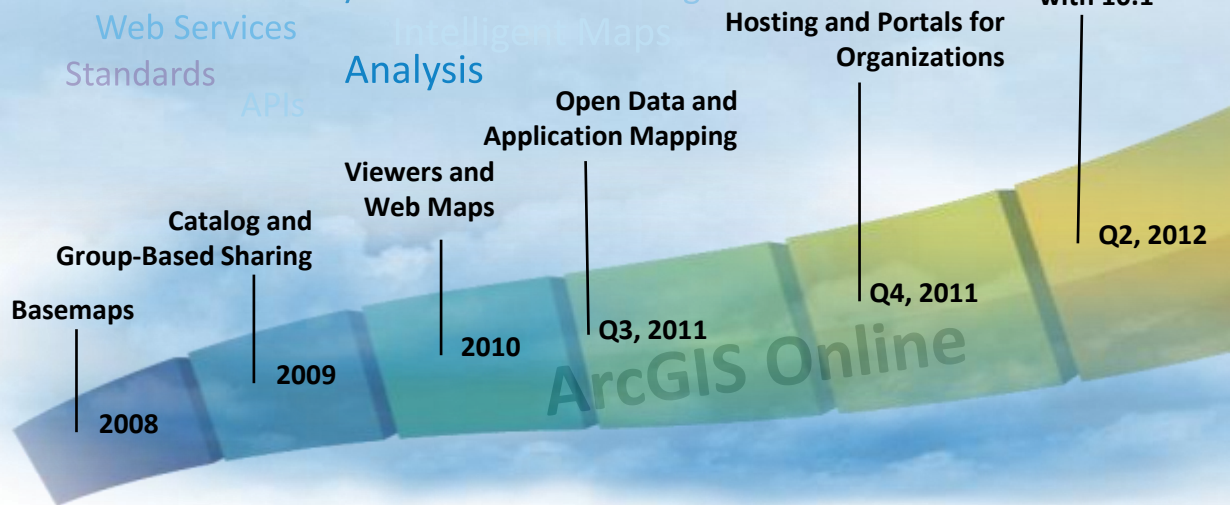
Web Services
Intelligent Maps
Standards
Analysis
APIs

Hosting and Portals for Organizations

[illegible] with 10.1

Open Data and Application Mapping

Viewers and Web Maps

Catalog and Group-Based Sharing

Basemaps

2008

2009

2010

Q3, 2011

Q4, 2011

Q2, 2012

ArcGIS Online